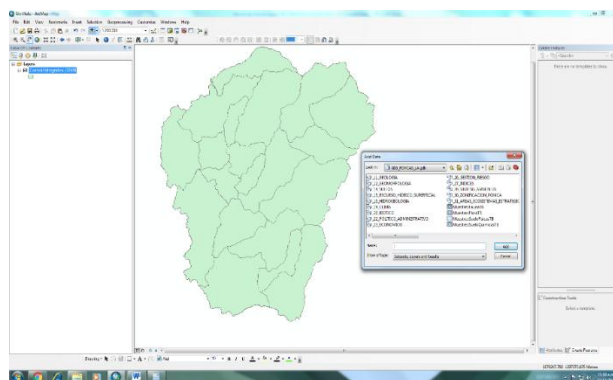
Sin título - ArcMap

File Edit View Bookmarks Insert Selection Geoprocessing Customize Windows Help

1:200,000

Table Of Contents

Layers

Create Features

There are no templates to show.

Add Data

Look in:

1_GEOLOGIA
2_GEOMORFOLOGIA
3_SUELOS
4_RECURSO_HIDRICO_SUPERFICIAL
5_HIDROGEOLOGIA
6_CLIMA
7_BIOTICO
8_POLITICO_ADMINISTRATIVO
9_ECONOMICO
10_GESTION_RIESGO
11_BIOTICO
12_USO_DE_LA_TIERRA
13_ZONIFICACION
14_AREAS_ECOSISTEMAS_ESTRATEGICAS

Name:

Show of type: Datasets, Layers and Results

Add

Cancel

Construction Tools

Select a template.

Drawing

Arial

Create Features